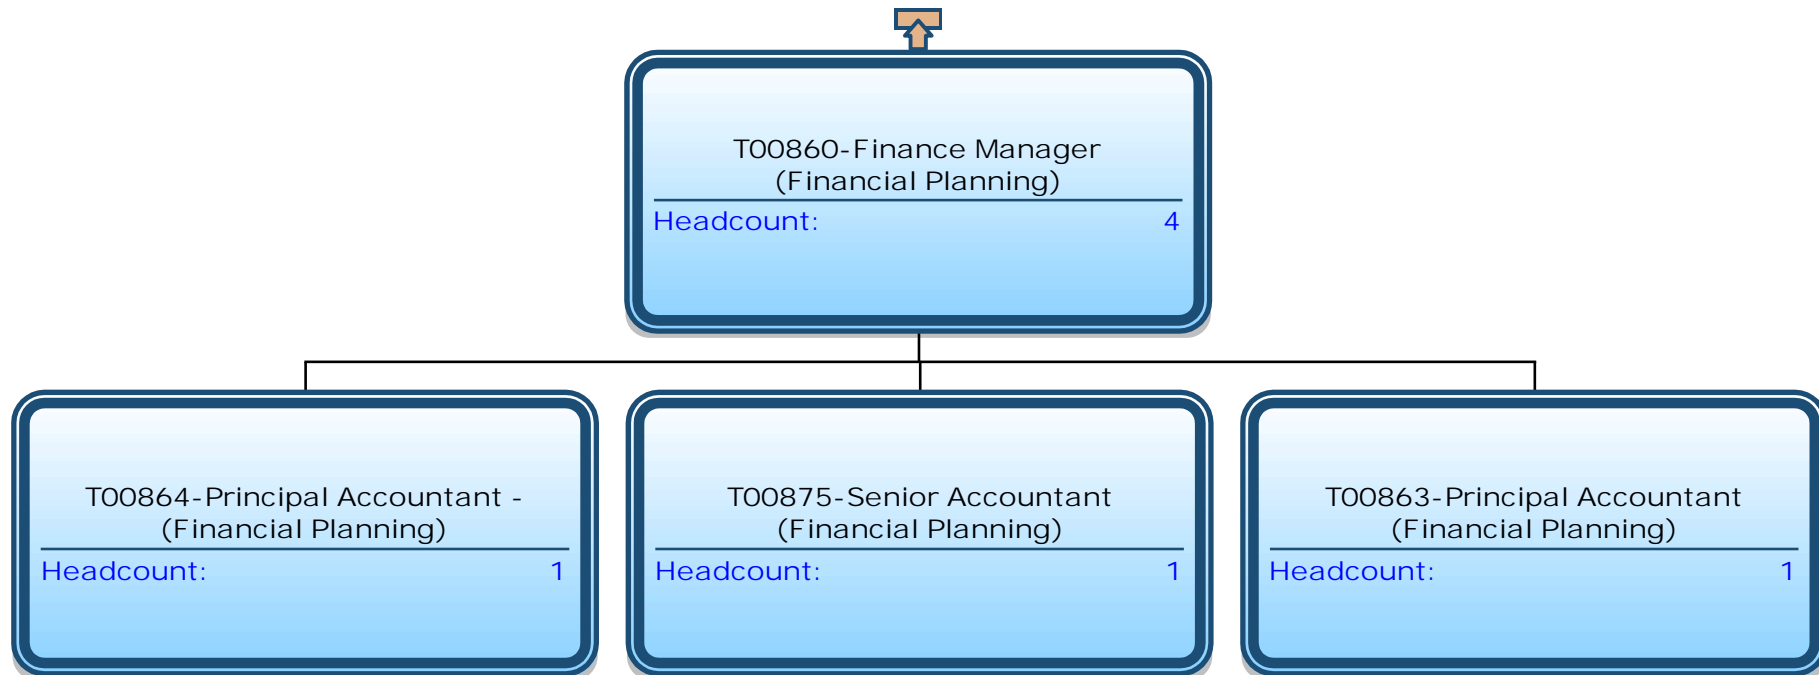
T00860-Finance Manager
(Financial Planning)
Headcount: 4

T00864-Principal Accountant - (Financial Planning)
Headcount: 1

T00875-Senior Accountant (Financial Planning)
Headcount: 1

T00863-Principal Accountant (Financial Planning)
Headcount: 1